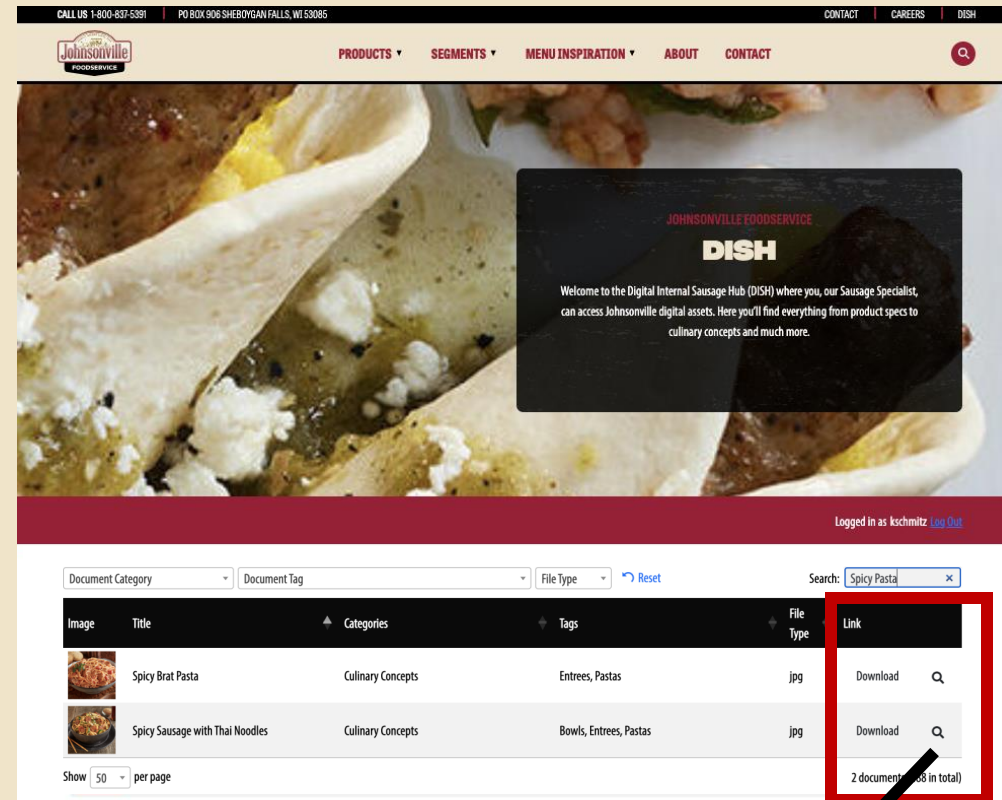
CALL US 1-800-837-5391 | PO BOX 906 SHEBOYGAN FALLS, WI 53085

CONTACT | CAREERS | DISH

Johnsonville FOODSERVICE

PRODUCTS ▾ SEGMENTS ▾ MENU INSPIRATION ▾ ABOUT CONTACT

JOHNSONVILLE FOODSERVICE

DISH

Welcome to the Digital Internal Sausage Hub (DISH) where you, our Sausage Specialist, can access Johnsonville digital assets. Here you'll find everything from product specs to culinary concepts and much more.

Logged in as kschmitz Log Out

Document Category | Document Tag | File Type | Reset

Search: Spicy Pasta ×

| Image | Title | Categories | Tags | File Type | Link |
|---|---|---|---|---|---|
| | Spicy Brat Pasta | Culinary Concepts | Entrees, Pastas | jpg | Download |
| | Spicy Sausage with Thai Noodles | Culinary Concepts | Bowls, Entrees, Pastas | jpg | Download |

Show 50 per page

2 document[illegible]8 in total)